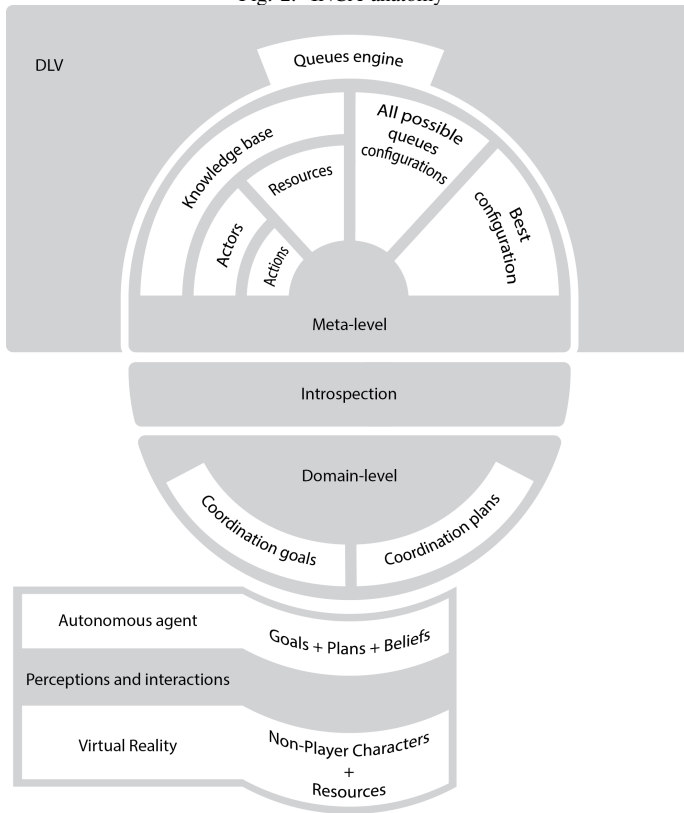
DLV

Queues engine

Knowledge base

Resources

Actors

Actions

All possible queues configurations

Best configuration

Meta-level

Introspection

Domain-level

Coordination goals

Coordination plans

Autonomous agent

Goals + Plans + Beliefs

Perceptions and interactions

Virtual Reality

Non-Player Characters + Resources